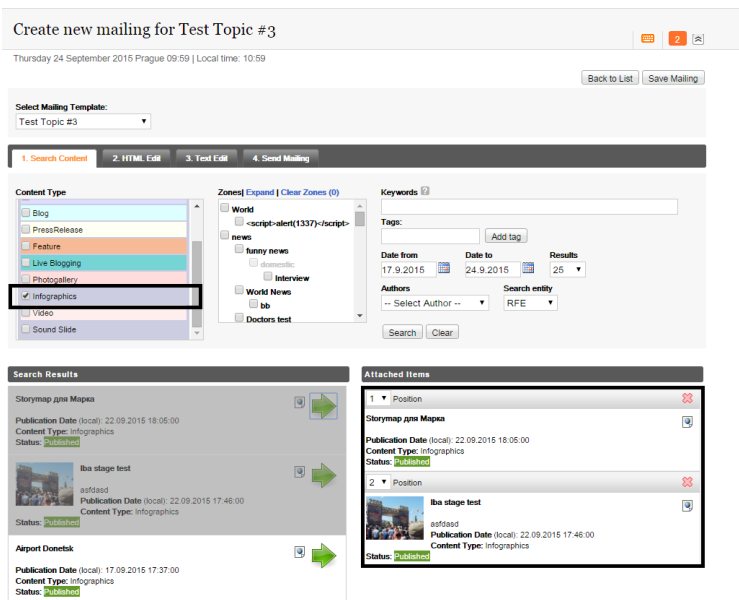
Create new mailing for Test Topic #3

2

Thursday 24 September 2015 Prague 09:59 | Local time: 10:59

Back to List | Save Mailing

Select Mailing Template:
Test Topic #3

1. Search Content | 2. HTML Edit | 3. Text Edit | 4. Send Mailing

Content Type
Blog
PressRelease
Feature
Live Blogging
Photogallery
Infographics
Video
Sound Slide

Zones| Expand | Clear Zones (0)
World
<script>alert(1337)</script>
news
funny news
domestic
interview
World News
bb
Doctors test

Keywords
Tags:
Add tag
Date from
17.9.2015
Date to
24.9.2015
Results
25
Authors
-- Select Author --
Search entity
RFE
Search | Clear

Search Results

Storymap для Марка
Publication Date (local): 22.09.2015 18:05:00
Content Type: Infographics
Status: Published

Iba stage test
asfdasd
Publication Date (local): 22.09.2015 17:46:00
Content Type: Infographics
Status: Published

Airport Donetsk
Publication Date (local): 17.09.2015 17:37:00
Content Type: Infographics
Status: Published

Attached Items

1 Position
Storymap для Марка
Publication Date (local): 22.09.2015 18:05:00
Content Type: Infographics
Status: Published

2 Position
Iba stage test
asfdasd
Publication Date (local): 22.09.2015 17:46:00
Content Type: Infographics
Status: Published